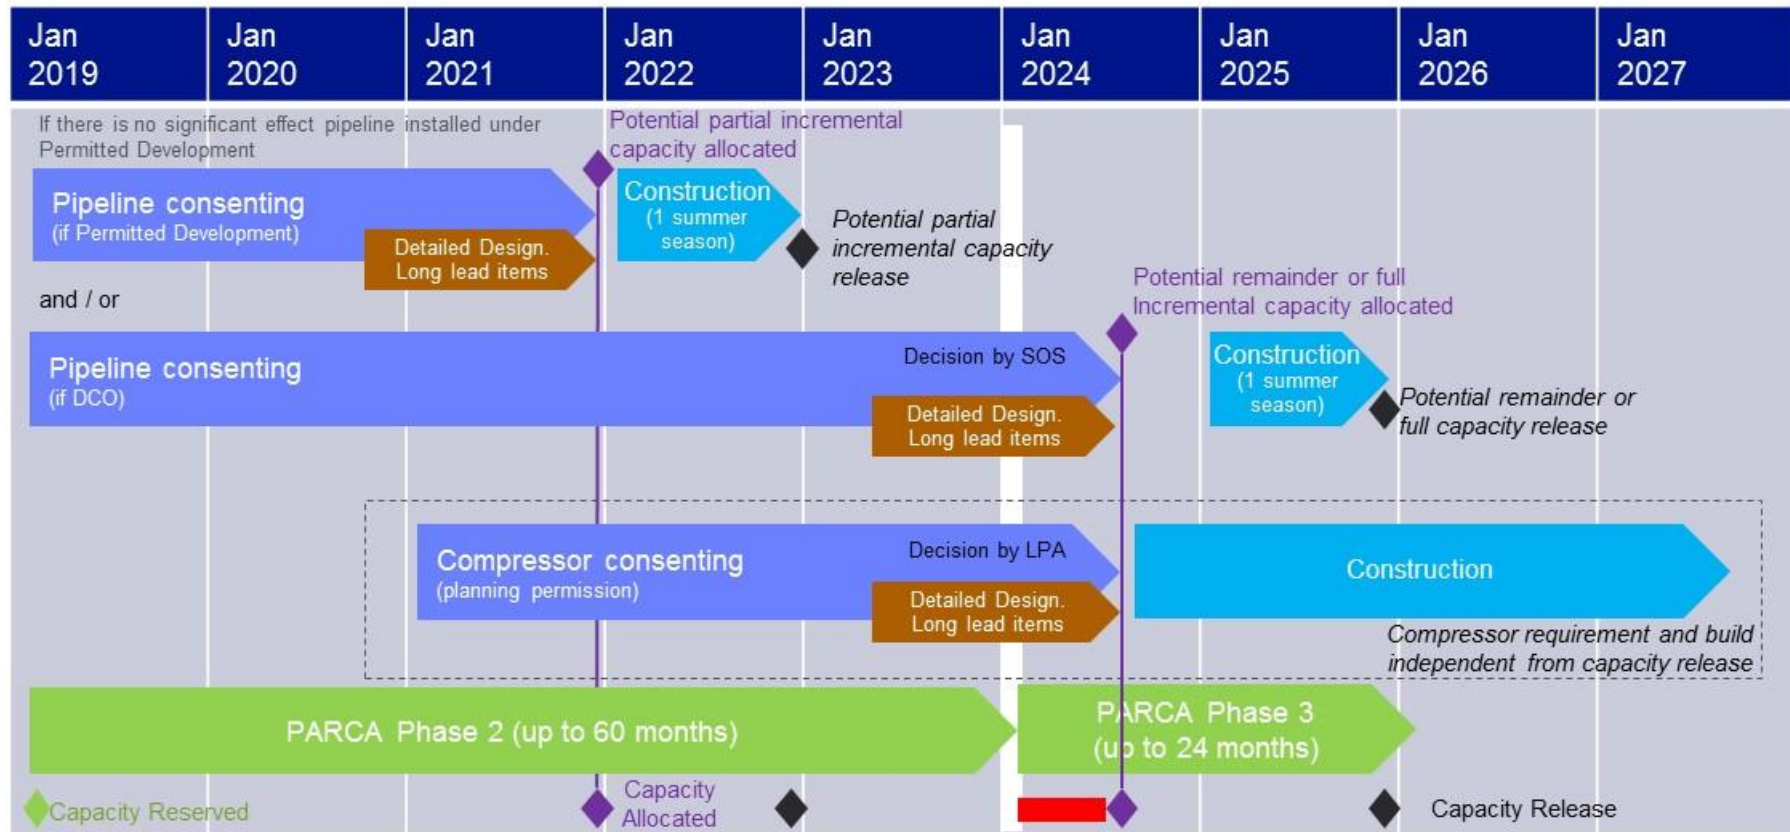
| Jan 2019 | Jan 2020 | Jan 2021 | Jan 2022 | Jan 2023 | Jan 2024 | Jan 2025 | Jan 2026 | Jan 2027 |
|---|---|---|---|---|---|---|---|---|

If there is no significant effect pipeline installed under Permitted Development

Potential partial incremental capacity allocated

Pipeline consenting
(if Permitted Development)

Detailed Design. Long lead items

Construction
(1 summer season)

Potential partial incremental capacity release

and / or

Potential remainder or full Incremental capacity allocated

Pipeline consenting
(if DCO)

Decision by SOS

Detailed Design. Long lead items

Construction
(1 summer season)

Potential remainder or full capacity release

Compressor consenting
(planning permission)

Decision by LPA

Detailed Design. Long lead items

Construction

Compressor requirement and build independent from capacity release

PARCA Phase 2 (up to 60 months)

PARCA Phase 3 (up to 24 months)

Capacity Reserved

Capacity Allocated

Capacity Release